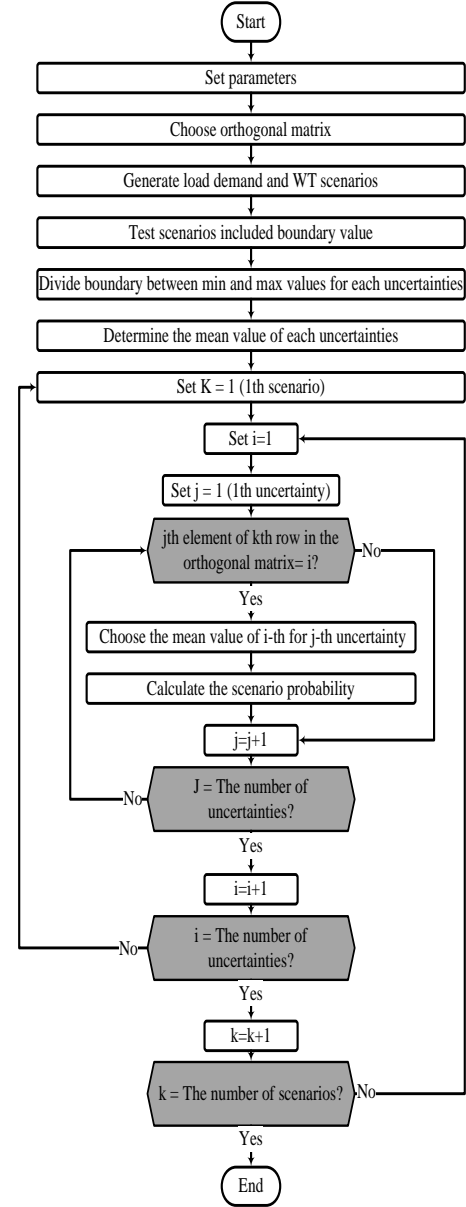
Start

Set parameters

Choose orthogonal matrix

Generate load demand and WT scenarios

Test scenarios included boundary value

Divide boundary between min and max values for each uncertainties

Determine the mean value of each uncertainties

Set K = 1 (1th scenario)

Set i=1

Set j = 1 (1th uncertainty)

jth element of kth row in the orthogonal matrix= i?

No

Yes

Choose the mean value of i-th for j-th uncertainty

Calculate the scenario probability

j=j+1

J = The number of uncertainties?

No

Yes

i=i+1

i = The number of uncertainties?

No

Yes

k=k+1

k = The number of scenarios?

No

Yes

End